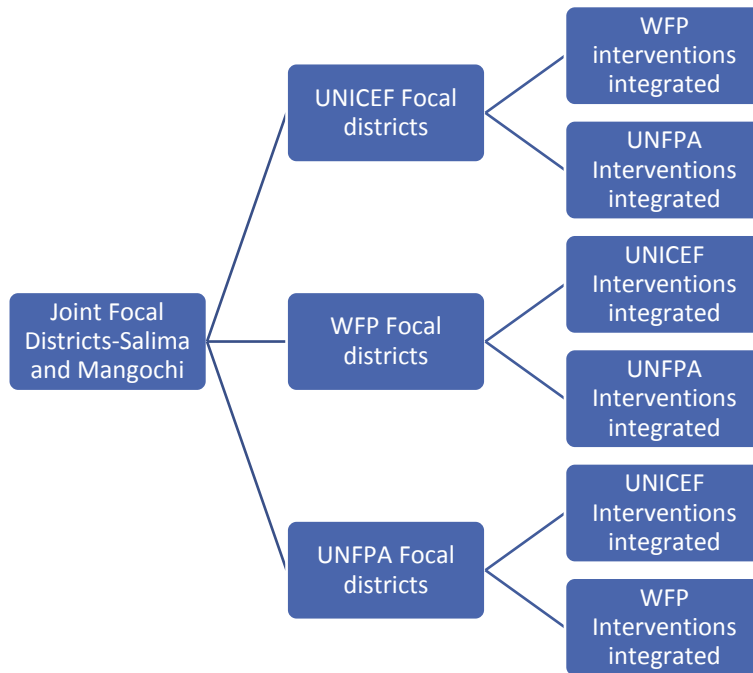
Joint Focal Districts-Salima and Mangochi

UNICEF Focal districts

WFP interventions integrated

UNFPA Interventions integrated

WFP Focal districts

UNICEF Interventions integrated

UNFPA Interventions integrated

UNFPA Focal districts

UNICEF Interventions integrated

WFP Interventions integrated